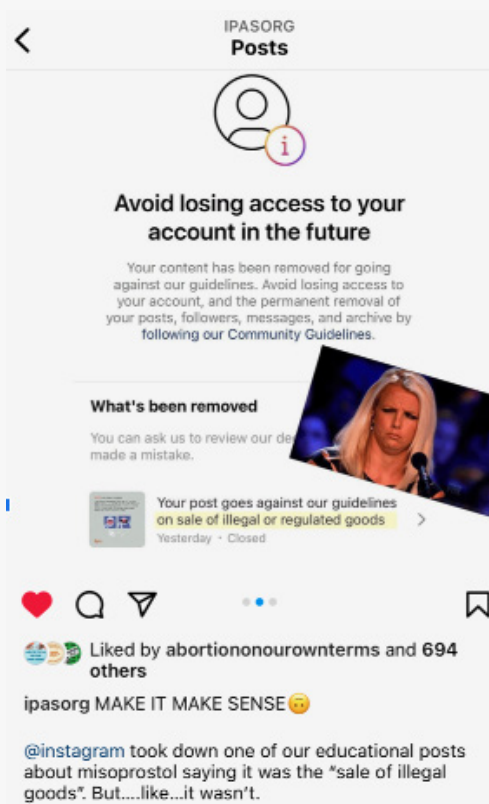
IPASORG
Posts

Avoid losing access to your account in the future

Your content has been removed for going against our guidelines. Avoid losing access to your account, and the permanent removal of your posts, followers, messages, and archive by following our Community Guidelines.

What's been removed

You can ask us to review our de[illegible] made a mistake.

Your post goes against our guidelines on sale of illegal or regulated goods
Yesterday · Closed

Liked by abortiononourownterms and 694 others

ipasorg MAKE IT MAKE SENSE🙃

@instagram took down one of our educational posts about misoprostol saying it was the "sale of illegal goods". But....like...it wasn't.